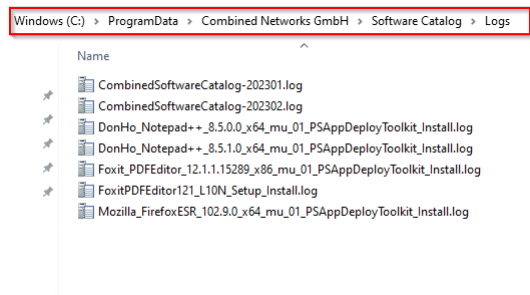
Windows (C:) > ProgramData > Combined Networks GmbH > Software Catalog > Logs

Name

CombinedSoftwareCatalog-202301.log
CombinedSoftwareCatalog-202302.log
DonHo_Notepad++_8.5.0.0_x64_mu_01_PSAppDeployToolkit_Install.log
DonHo_Notepad++_8.5.1.0_x64_mu_01_PSAppDeployToolkit_Install.log
Foxit_PDFEditor_12.1.1.15289_x86_mu_01_PSAppDeployToolkit_Install.log
FoxitPDFEditor121_L10N_Setup_Install.log
Mozilla_FirefoxESR_102.9.0_x64_mu_01_PSAppDeployToolkit_Install.log